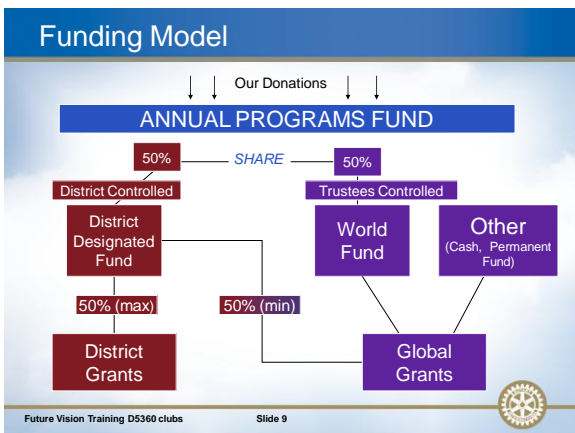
Funding Model

Our Donations

ANNUAL PROGRAMS FUND

50%

SHARE

50%

District Controlled

Trustees Controlled

District Designated Fund

World Fund

Other (Cash, Permanent Fund)

50% (max)

50% (min)

District Grants

Global Grants

Future Vision Training D5360 clubs

Slide 9